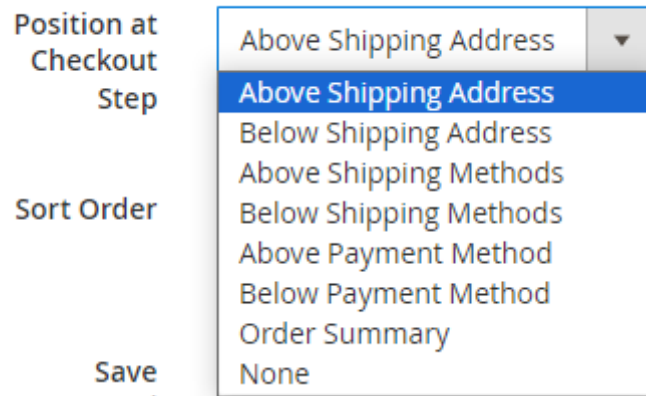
Position at Checkout Step

Above Shipping Address

Above Shipping Address
Below Shipping Address
Above Shipping Methods
Below Shipping Methods
Above Payment Method
Below Payment Method
Order Summary
None

Sort Order

Save